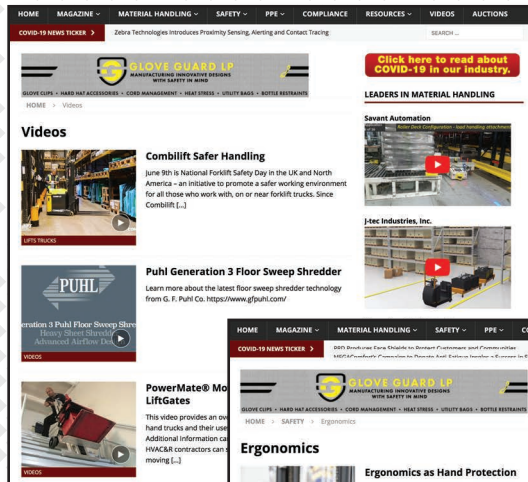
HOME MAGAZINE ˅ MATERIAL HANDLING ˅ SAFETY ˅ PPE ˅ COMPLIANCE RESOURCES ˅ VIDEOS AUCTIONS

COVID-19 NEWS TICKER > Zebra Technologies Introduces Proximity Sensing, Alerting and Contact Tracing

SEARCH ...

GLOVE GUARD LP
MANUFACTURING INNOVATIVE DESIGNS WITH SAFETY IN MIND

GLOVE CLIPS • HARD HAT ACCESSORIES • CORD MANAGEMENT • HEAT STRESS • UTILITY BAGS • BOTTLE RESTRAINTS

Click here to read about COVID-19 in our industry.

LEADERS IN MATERIAL HANDLING

HOME > Videos

Videos

Savant Automation

Roller Deck Configuration - load handling attachment

LIFTS TRUCKS

Combilift Safer Handling

June 9th is National Forklift Safety Day in the UK and North America – an initiative to promote a safer working environment for all those who work with, on or near forklift trucks. Since Combilift [...]

J-tec Industries, Inc.

PUHL

eration 3 Puhl Floor Sweep Shre
Heavy Sheet Shredd
Advanced Airflow Do

VIDEOS

Puhl Generation 3 Floor Sweep Shredder

Learn more about the latest floor sweep shredder technology from G. F. Puhl Co. https://www.gfpuhl.com/

HOME MAGAZINE ˅ MATERIAL HANDLING ˅ SAFETY ˅ PPE ˅ C

COVID-19 NEWS TICKER > PPD Produces Face Shields to Protect Customers and Communities
NECAComfort's Campaign to Donate Anti-Fatigue Insoles • Success in S

PowerMate® Mo
LiftGates

This video provides an ov
hand trucks and their use
Additional information ca
HVAC&R contractors can s
moving [...]

VIDEOS

GLOVE GUARD LP
MANUFACTURING INNOVATIVE DESIGNS WITH SAFETY IN MIND

GLOVE CLIPS • HARD HAT ACCESSORIES • CORD MANAGEMENT • HEAT STRESS • UTILITY BAGS • BOTTLE RESTRAINTS

HOME > SAFETY > Ergonomics

Ergonomics

Ergonomics as Hand Protection